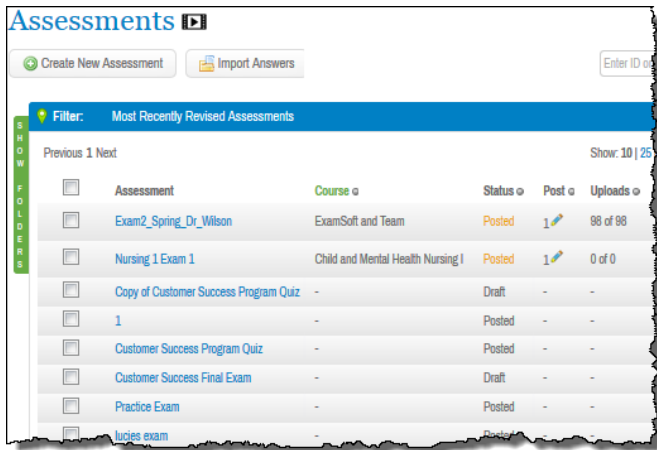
Assessments

Create New Assessment

Import Answers

Enter ID o

SHOW FOLDERS

Filter: Most Recently Revised Assessments

Previous 1 Next

Show: 10 | 25

| | Assessment | Course | Status | Post | Uploads |
|---|---|---|---|---|---|
| | Exam2_Spring_Dr_Wilson | ExamSoft and Team | Posted | 1 | 98 of 98 |
| | Nursing 1 Exam 1 | Child and Mental Health Nursing I | Posted | 1 | 0 of 0 |
| | Copy of Customer Success Program Quiz | - | Draft | - | - |
| | 1 | - | Posted | - | - |
| | Customer Success Program Quiz | - | Posted | - | - |
| | Customer Success Final Exam | - | Draft | - | - |
| | Practice Exam | - | Posted | - | - |
| | lucies exam | - | Posted | - | - |